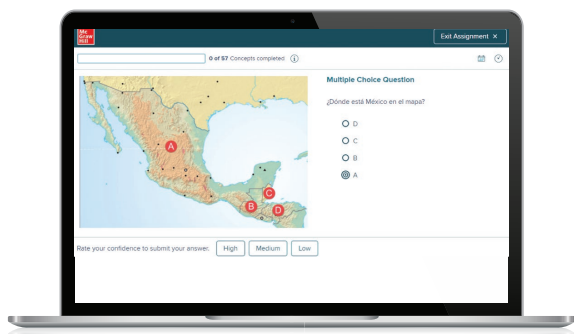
Mc Graw Hill

Exit Assignment ×

0 of 57 Concepts completed ⓘ

Multiple Choice Question

¿Dónde está México en el mapa?

D

C

B

A

A

B

C

D

Rate your confidence to submit your answer.

High

Medium

Low